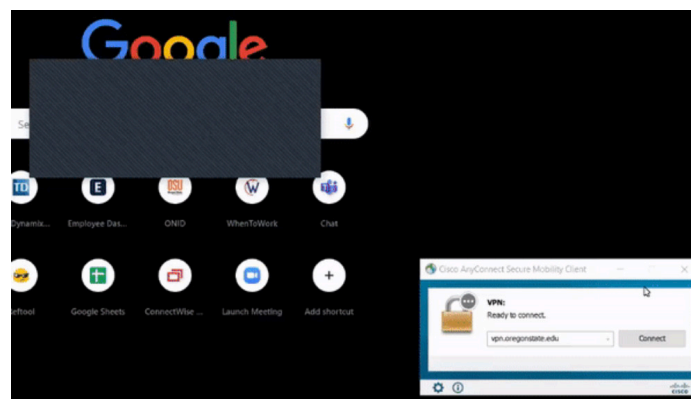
Google

Se

Dynamix... Employee Das... ONID WhenToWork Chat

eftool Google Sheets ConnectWise ... Launch Meeting Add shortcut

Cisco AnyConnect Secure Mobility Client

VPN:
Ready to connect.

vpn.oregonstate.edu

Connect

cisco